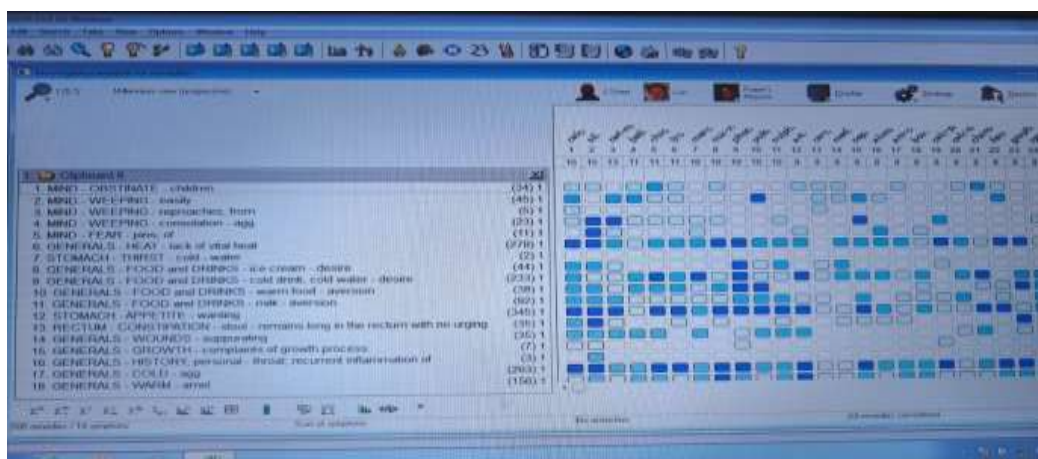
1 Clipboard 1

1. MIND - OBSTINATE - children (34) 1
2. MIND - WEEPING - easily (45) 1
3. MIND - WEEPING - reproaches; from (5) 1
4. MIND - WEEPING - consolation - agg. (23) 1
5. MIND - FEAR - pins; of (11) 1
6. GENERALS - HEAT - lack of vital heat (776) 1
7. STOMACH - THIRST - cold - water (2) 1
8. GENERALS - FOOD and DRINKS - ice cream - desire (44) 1
9. GENERALS - FOOD and DRINKS - cold drink, cold water - desire (233) 1
10. GENERALS - FOOD and DRINKS - warm food - aversion (38) 1
11. GENERALS - FOOD and DRINKS - milk - aversion (92) 1
12. STOMACH - APPETITE - wanting (345) 1
13. RECTUM - CONSTIPATION - stool - remains long in the rectum with no urging (35) 1
14. GENERALS - WOUNDS - suppurating (35) 1
15. GENERALS - GROWTH - complaints of growth process (7) 1
16. GENERALS - HISTORY; personal - throat; recurrent inflammation of (3) 1
17. GENERALS - COLD - agg. (263) 1
18. GENERALS - WARM - amel. (156) 1

1 2 3 4 5 6 7 8 9 10 11 12 13 14 15 16 17 18 19 20 21 22 23
16 16 13 11 11 11 10 10 10 10 9 9 9 9 9 8 8 8 8 8 8 8 8

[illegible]